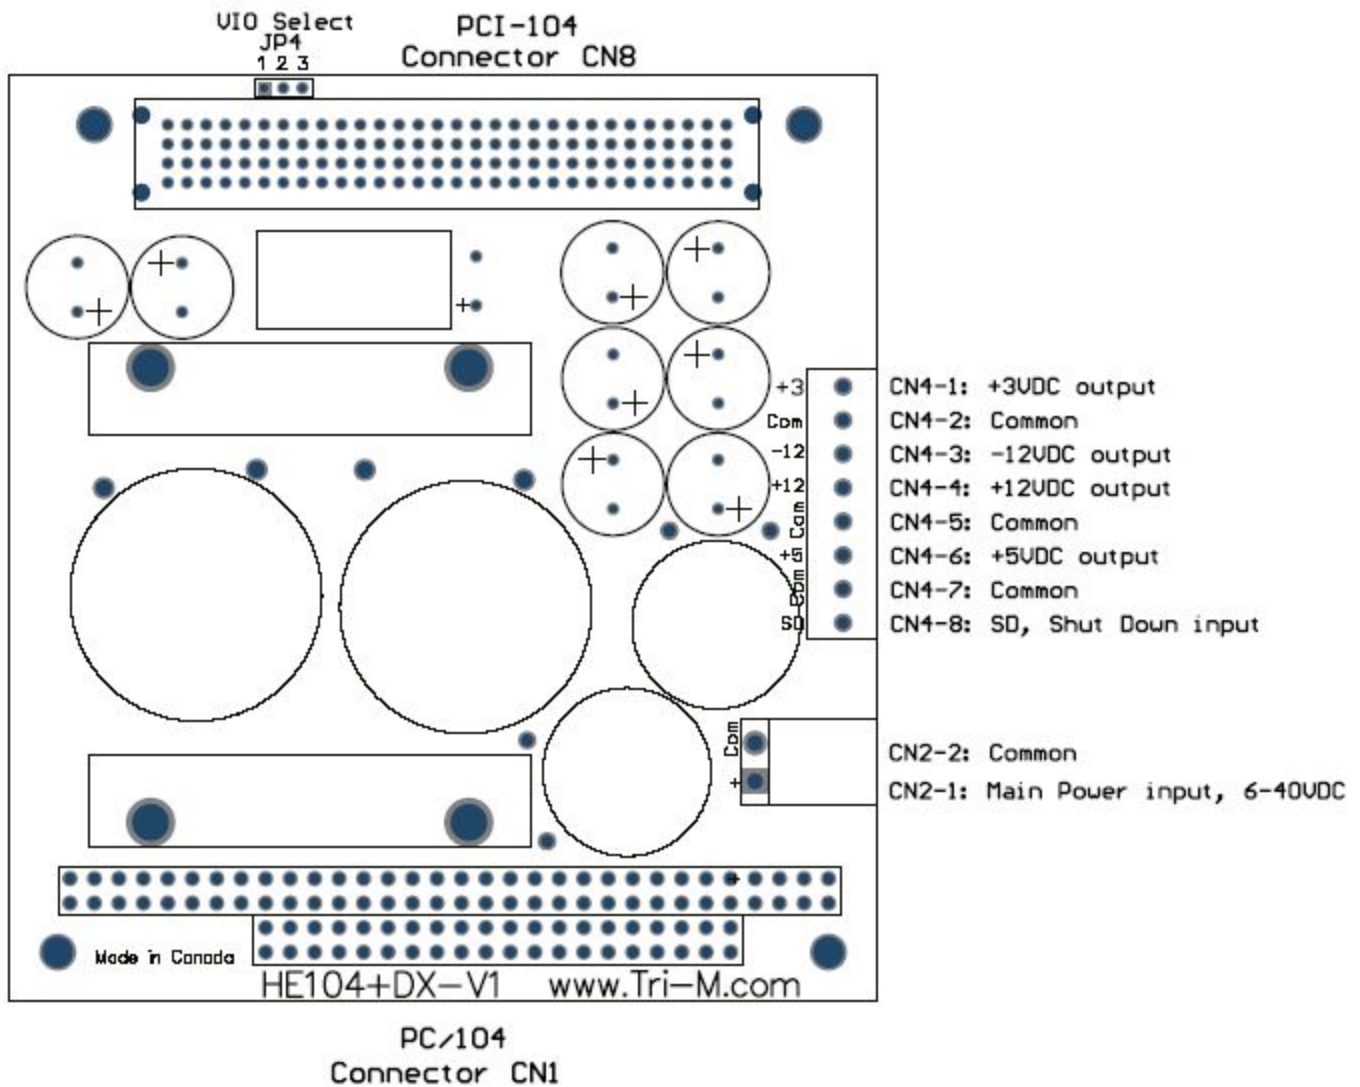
VIO Select
JP4
1 2 3

PCI-104
Connector CN8

+
+
+
+
+
+
+
+
+

+3
Com
-12
+12
Com
+5
Com
SD

CN4-1: +3VDC output
CN4-2: Common
CN4-3: -12VDC output
CN4-4: +12VDC output
CN4-5: Common
CN4-6: +5VDC output
CN4-7: Common
CN4-8: SD, Shut Down input

Com
+

CN2-2: Common
CN2-1: Main Power input, 6-40VDC

+

Made in Canada

HE104+DX-V1 www.Tri-M.com

PC/104
Connector CN1